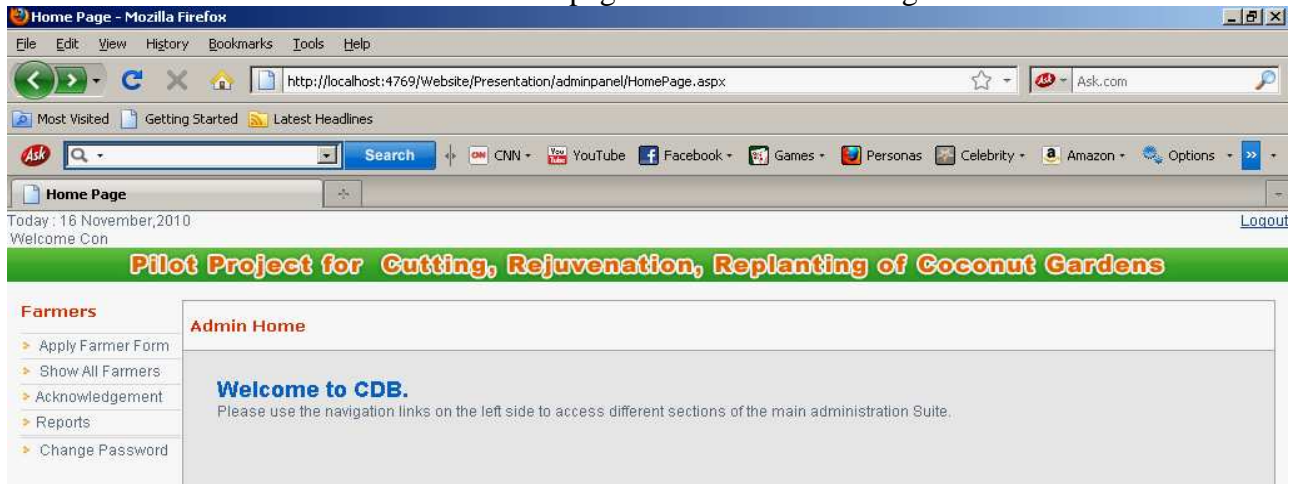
Home Page - Mozilla Firefox

File Edit View History Bookmarks Tools Help

http://localhost:4769/Website/Presentation/adminpanel/HomePage.aspx

Ask.com

Most Visited Getting Started Latest Headlines

Search CNN YouTube Facebook Games Personas Celebrity Amazon Options

Home Page

Today : 16 November,2010
Welcome Con

Logout

Pilot Project for Cutting, Rejuvenation, Replanting of Coconut Gardens

Farmers
Apply Farmer Form
Show All Farmers
Acknowledgement
Reports
Change Password

Admin Home

Welcome to CDB.
Please use the navigation links on the left side to access different sections of the main administration Suite.